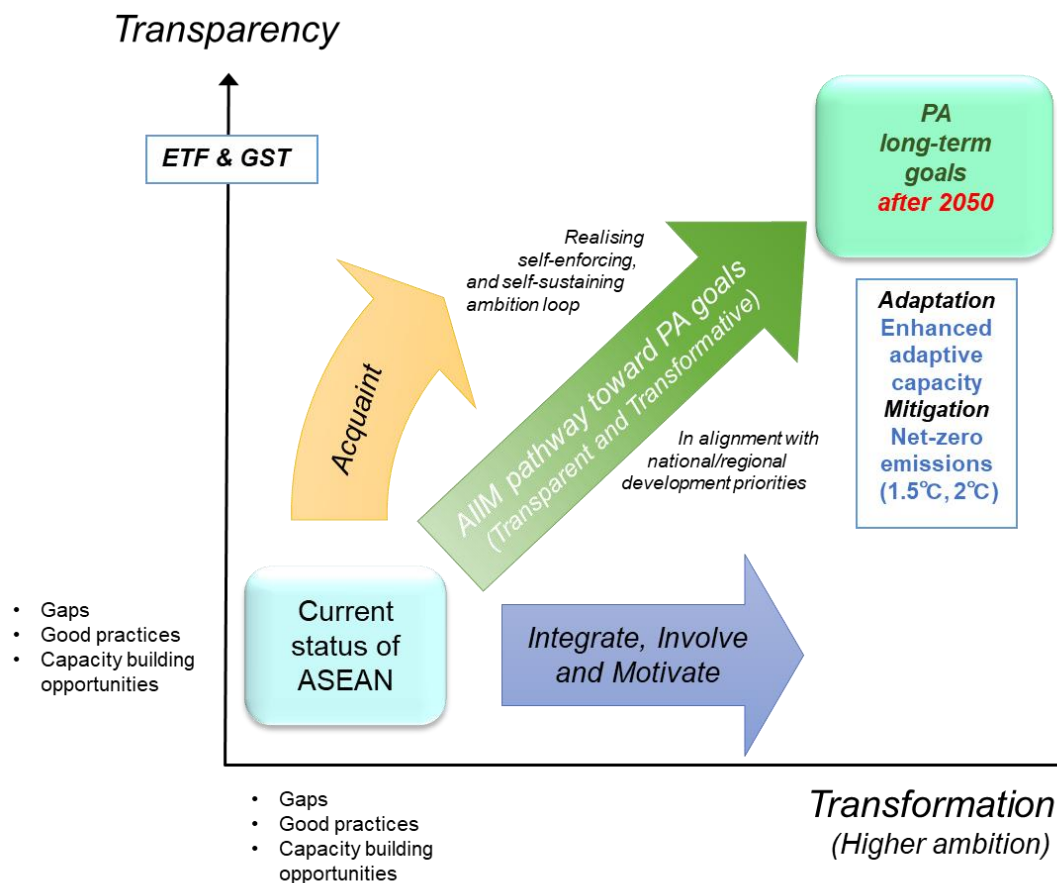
Transparency

ETF & GST

PA long-term goals after 2050

Realising self-enforcing, and self-sustaining ambition loop

Acquaint

AIIM pathway toward PA goals (Transparent and Transformative)

In alignment with national/regional development priorities

Adaptation
Enhanced adaptive capacity
Mitigation
Net-zero emissions (1.5℃, 2℃)

- Gaps
- Good practices
- Capacity building opportunities

Current status of ASEAN

Integrate, Involve and Motivate

- Gaps
- Good practices
- Capacity building opportunities

Transformation
(Higher ambition)